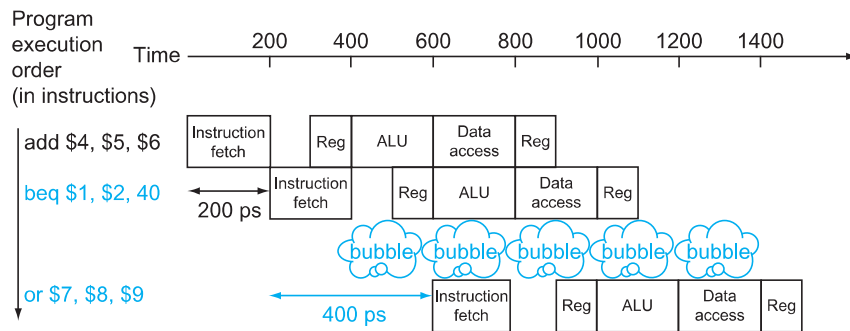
Program execution order (in instructions)

Time

200 400 600 800 1000 1200 1400

add $4, $5, $6

Instruction fetch | Reg | ALU | Data access | Reg

beq $1, $2, 40

200 ps

Instruction fetch | Reg | ALU | Data access | Reg

bubble bubble bubble bubble bubble

or $7, $8, $9

400 ps

Instruction fetch | Reg | ALU | Data access | Reg